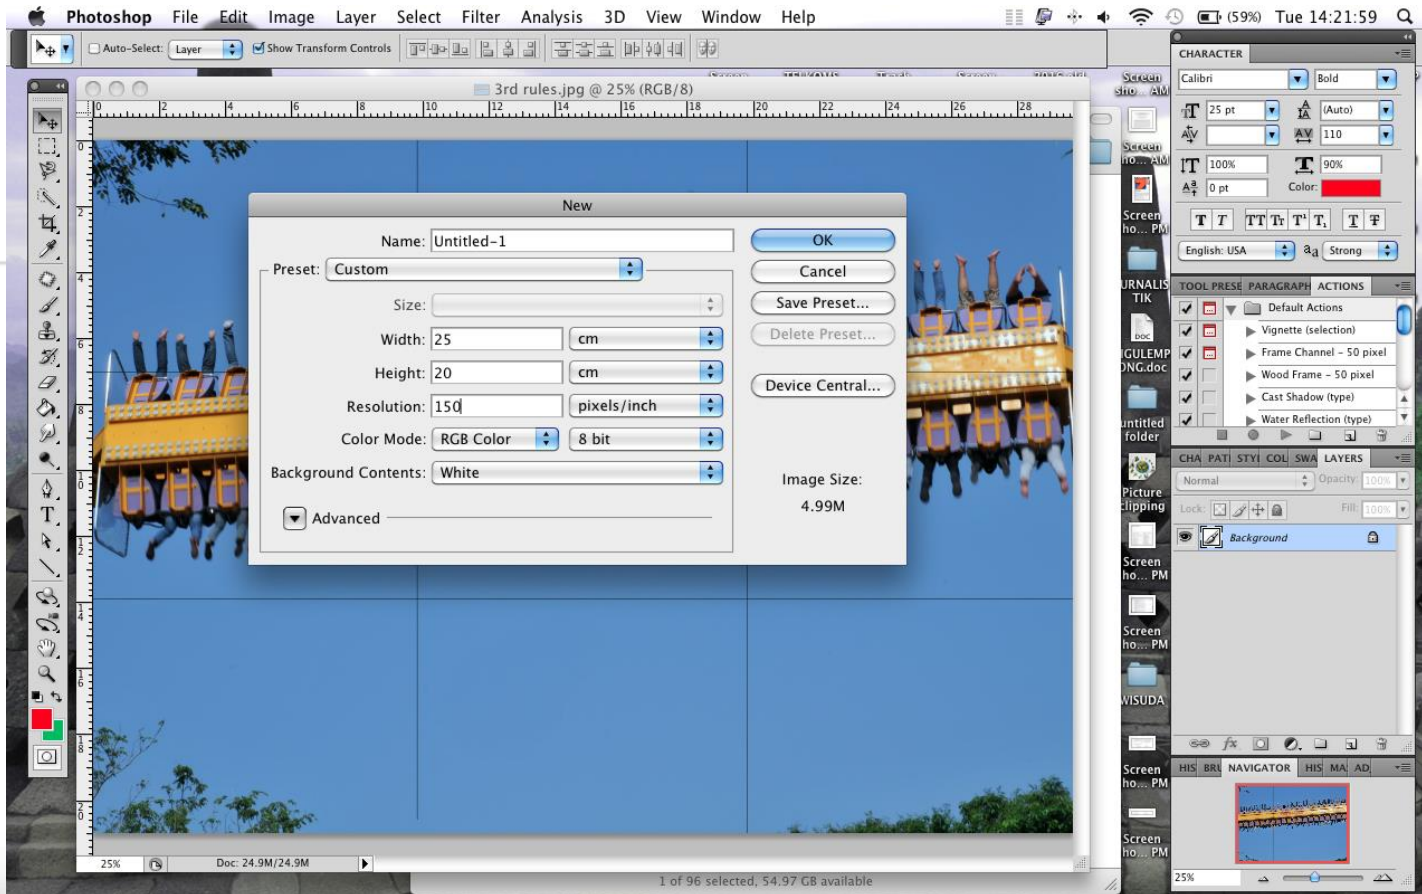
Photoshop File Edit Image Layer Select Filter Analysis 3D View Window Help

(59%) Tue 14:21:59

Auto-Select: Layer Show Transform Controls

3rd rules.jpg @ 25% (RGB/8)

New

Name: Untitled-1

Preset: Custom

Size:

Width: 25 cm

Height: 20 cm

Resolution: 150 pixels/inch

Color Mode: RGB Color 8 bit

Background Contents: White

Advanced

OK

Cancel

Save Preset...

Delete Preset...

Device Central...

Image Size:

4.99M

25% Doc: 24.9M/24.9M

1 of 96 selected, 54.97 GB available

CHARACTER

Calibri Bold

25 pt (Auto)

110

100% 90%

0 pt Color:

English: USA $a_a$ Strong

TOOL PRESE PARAGRAPH ACTIONS

Default Actions

Vignette (selection)

Frame Channel - 50 pixel

Wood Frame - 50 pixel

Cast Shadow (type)

Water Reflection (type)

CHA PATI STYI COL SWA LAYERS

Normal Opacity: 100%

Lock: Fill: 100%

Background

HIS BRU NAVIGATOR HIS MA AD

25%

Screen sho... AM

Screen ho... AM

Screen ho... PM

URNALIS TIK

IGULEMP ONG.doc

untitled folder

Picture clipping

Screen ho... PM

Screen ho... PM

WISUDA

Screen ho... PM

Screen ho... PM